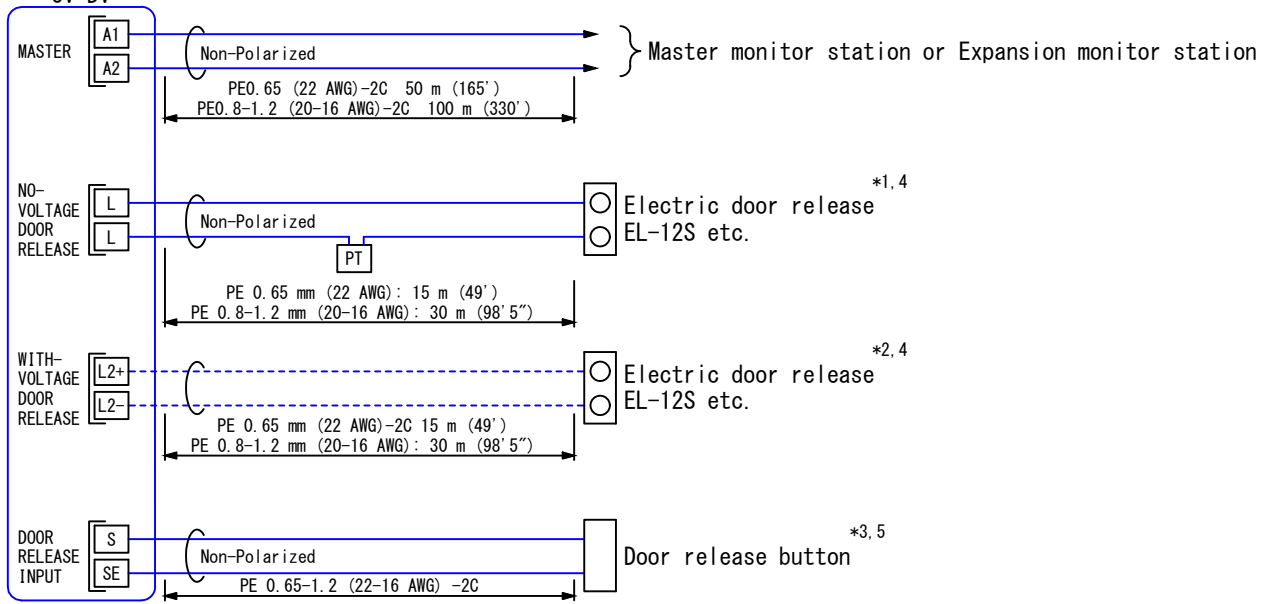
MASTER
A1
A2
Non-Polarized
Master monitor station or Expansion monitor station
PE0.65 (22 AWG)-2C 50 m (165')
PE0.8-1.2 (20-16 AWG)-2C 100 m (330')

NO-VOLTAGE DOOR RELEASE
L
L
Non-Polarized
PT
Electric door release $^{*1,4}$
EL-12S etc.
PE 0.65 mm (22 AWG): 15 m (49')
PE 0.8-1.2 mm (20-16 AWG): 30 m (98'5")

WITH-VOLTAGE DOOR RELEASE
L2+
L2-
Electric door release $^{*2,4}$
EL-12S etc.
PE 0.65 mm (22 AWG)-2C 15 m (49')
PE 0.8-1.2 mm (20-16 AWG): 30 m (98'5")

DOOR RELEASE INPUT
S
SE
Non-Polarized
Door release button $^{*3,5}$
PE 0.65-1.2 (22-16 AWG) -2C